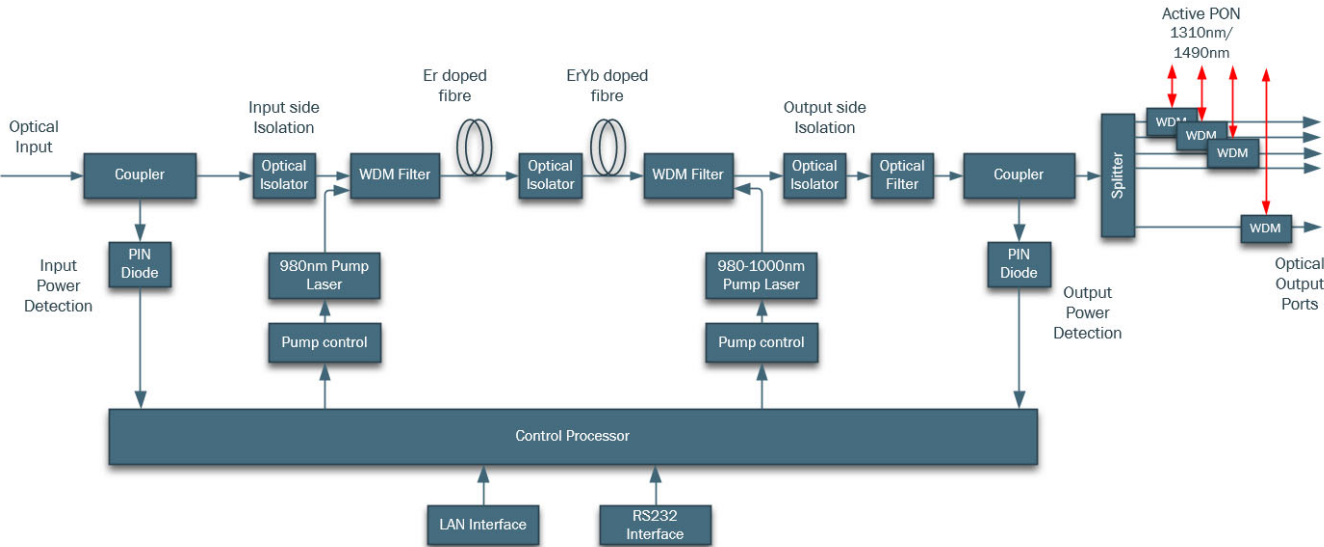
Active PON
1310nm/
1490nm

Optical Input

Coupler

Input side Isolation

Optical Isolator

WDM Filter

Er doped fibre

Optical Isolator

ErYb doped fibre

WDM Filter

Output side Isolation

Optical Isolator

Optical Filter

Coupler

Splitter

WDM

WDM

WDM

WDM

PIN Diode

Input Power Detection

980nm Pump Laser

Pump control

980-1000nm Pump Laser

Pump control

PIN Diode

Output Power Detection

Optical Output Ports

Control Processor

LAN Interface

RS232 Interface